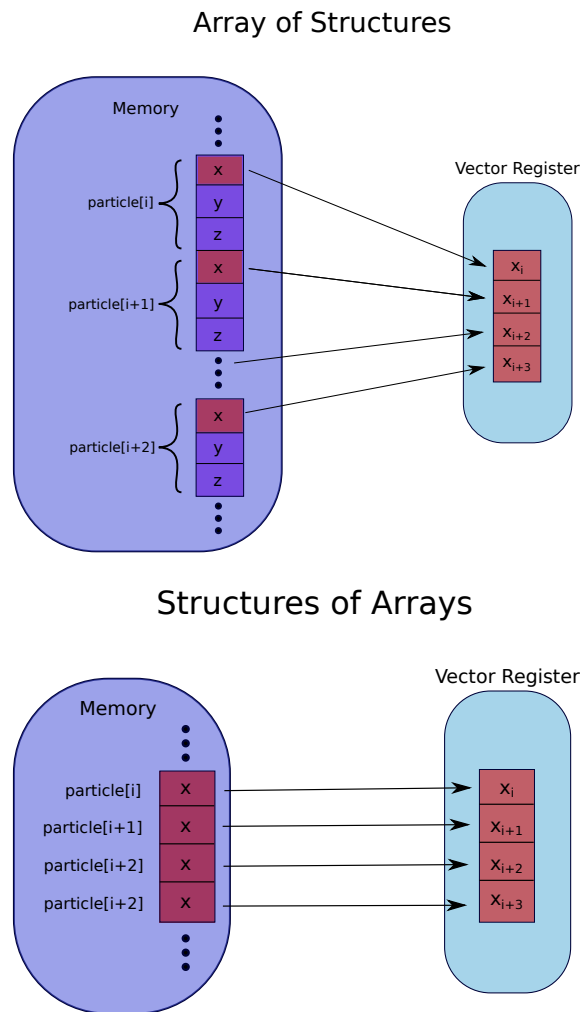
Array of Structures

Memory

particle[i]
x
y
z

particle[i+1]
x
y
z

particle[i+2]
x
y
z

Vector Register
$x_i$
$x_{i+1}$
$x_{i+2}$
$x_{i+3}$

Structures of Arrays

Memory

particle[i] x
particle[i+1] x
particle[i+2] x
particle[i+2] x

Vector Register
$x_i$
$x_{i+1}$
$x_{i+2}$
$x_{i+3}$